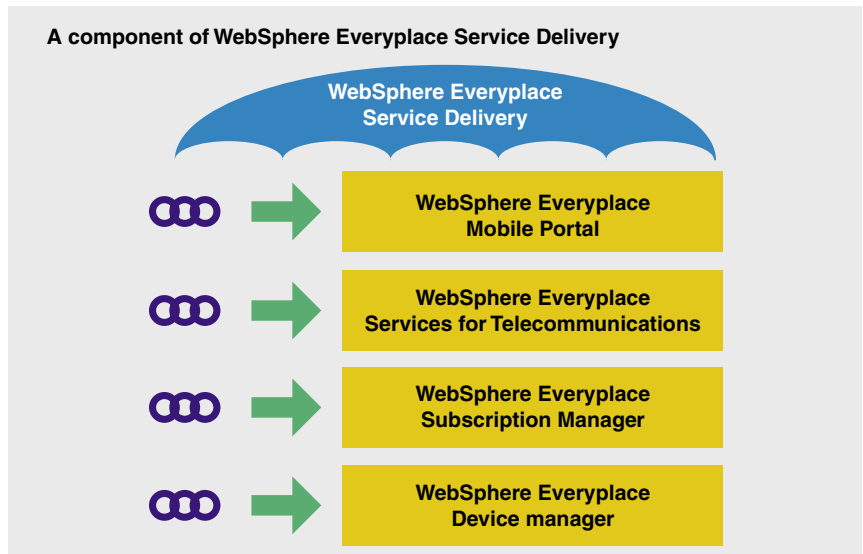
A component of WebSphere Everyplace Service Delivery

WebSphere Everyplace Service Delivery

WebSphere Everyplace Mobile Portal

WebSphere Everyplace Services for Telecommunications

WebSphere Everyplace Subscription Manager

WebSphere Everyplace Device manager